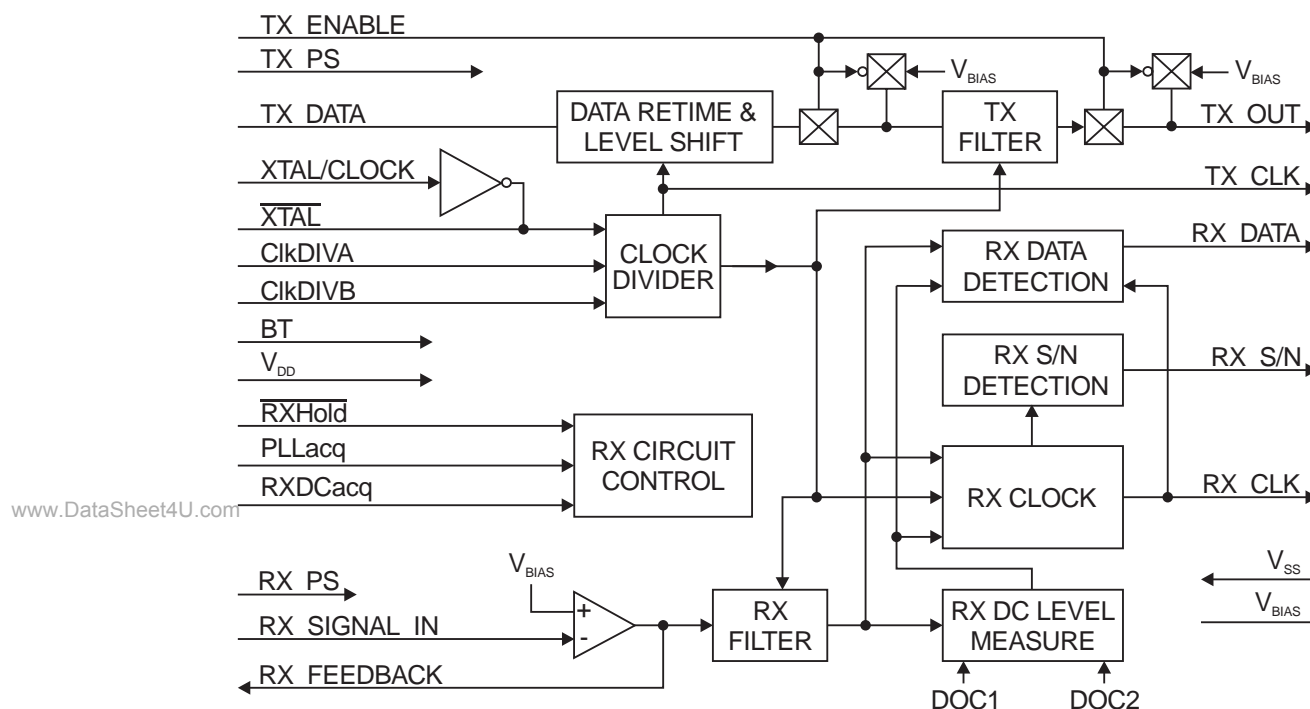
TX ENABLE
TX PS
TX DATA
XTAL/CLOCK
$\overline{XTAL}$
ClkDIVA
ClkDIVB
BT
$V_{DD}$
$\overline{RXHold}$
PLLacq
RXDCacq
www.DataSheet4U.com
RX PS
RX SIGNAL IN
RX FEEDBACK
$V_{BIAS}$
+
-
DATA RETIME & LEVEL SHIFT
CLOCK DIVIDER
RX CIRCUIT CONTROL
RX FILTER
$V_{BIAS}$
$V_{BIAS}$
TX FILTER
TX OUT
TX CLK
RX DATA DETECTION
RX DATA
RX S/N DETECTION
RX S/N
RX CLOCK
RX CLK
RX DC LEVEL MEASURE
DOC1
DOC2
$V_{SS}$
$V_{BIAS}$